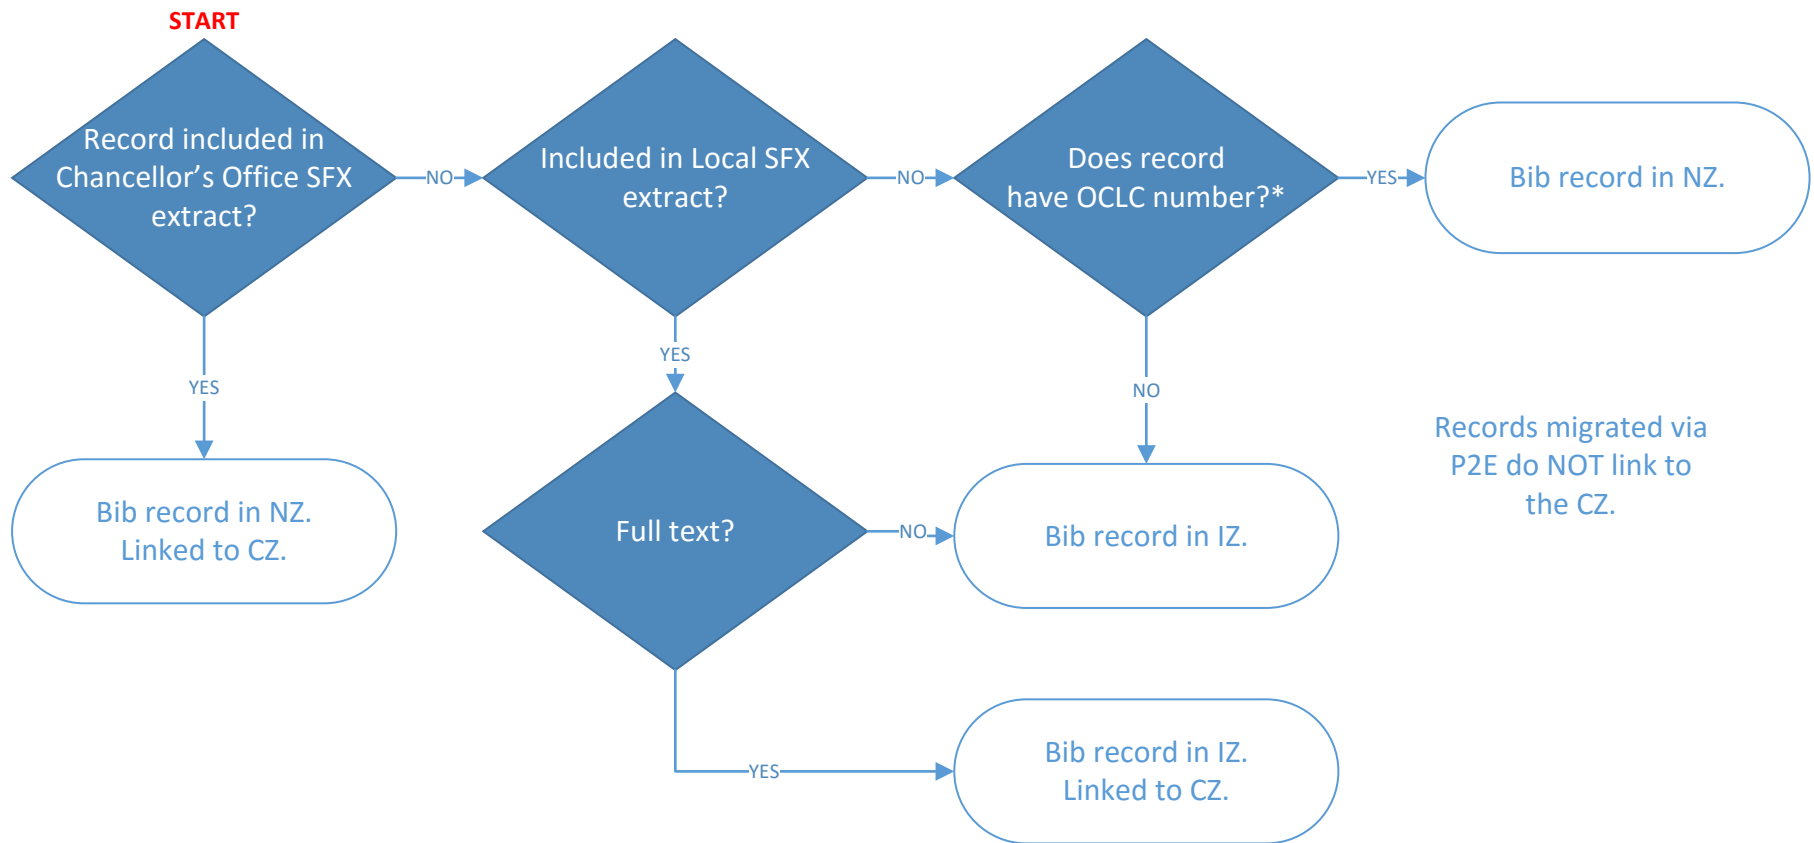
START

Record included in Chancellor's Office SFX extract?

NO

Included in Local SFX extract?

NO

Does record have OCLC number?*

YES

Bib record in NZ.

YES

Bib record in NZ. Linked to CZ.

YES

Full text?

NO

Bib record in IZ.

NO

Records migrated via P2E do NOT link to the CZ.

YES

Bib record in IZ. Linked to CZ.